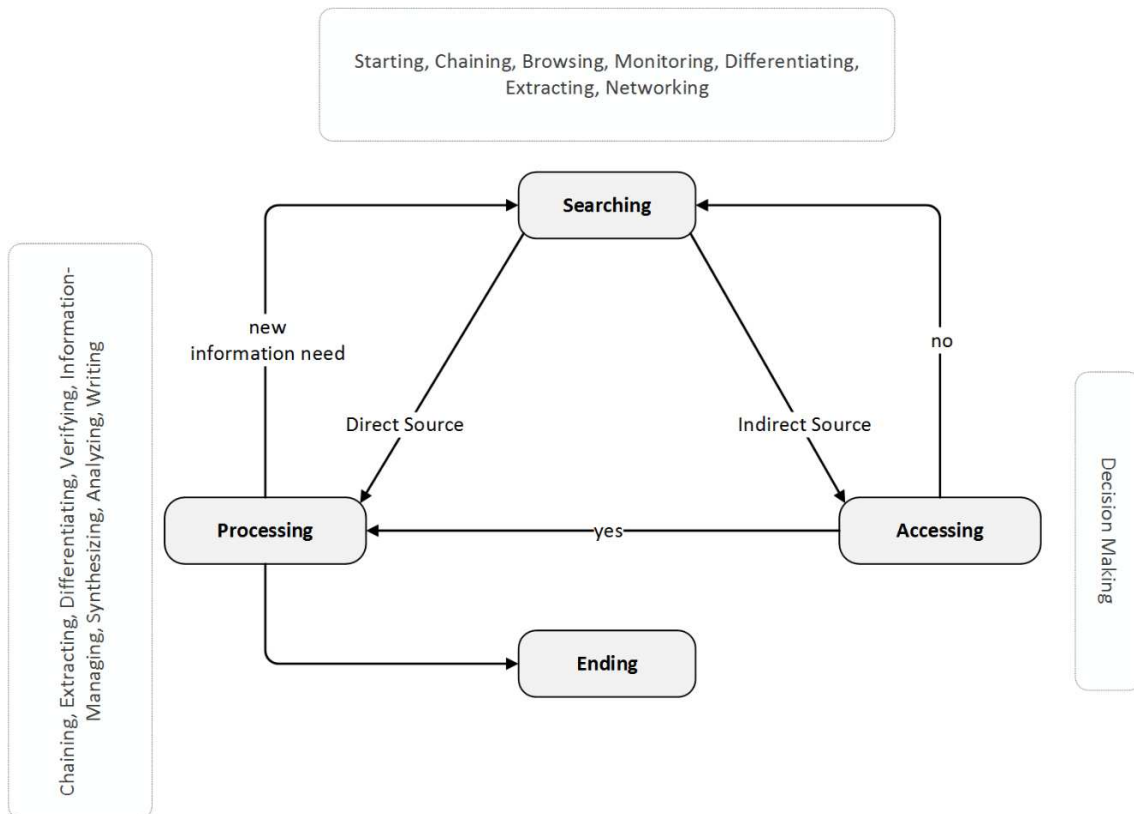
Starting, Chaining, Browsing, Monitoring, Differentiating, Extracting, Networking

Chaining, Extracting, Differentiating, Verifying, Information-Managing, Synthesizing, Analyzing, Writing

Searching

new information need

no

Direct Source

Indirect Source

Decision Making

Processing

yes

Accessing

Ending